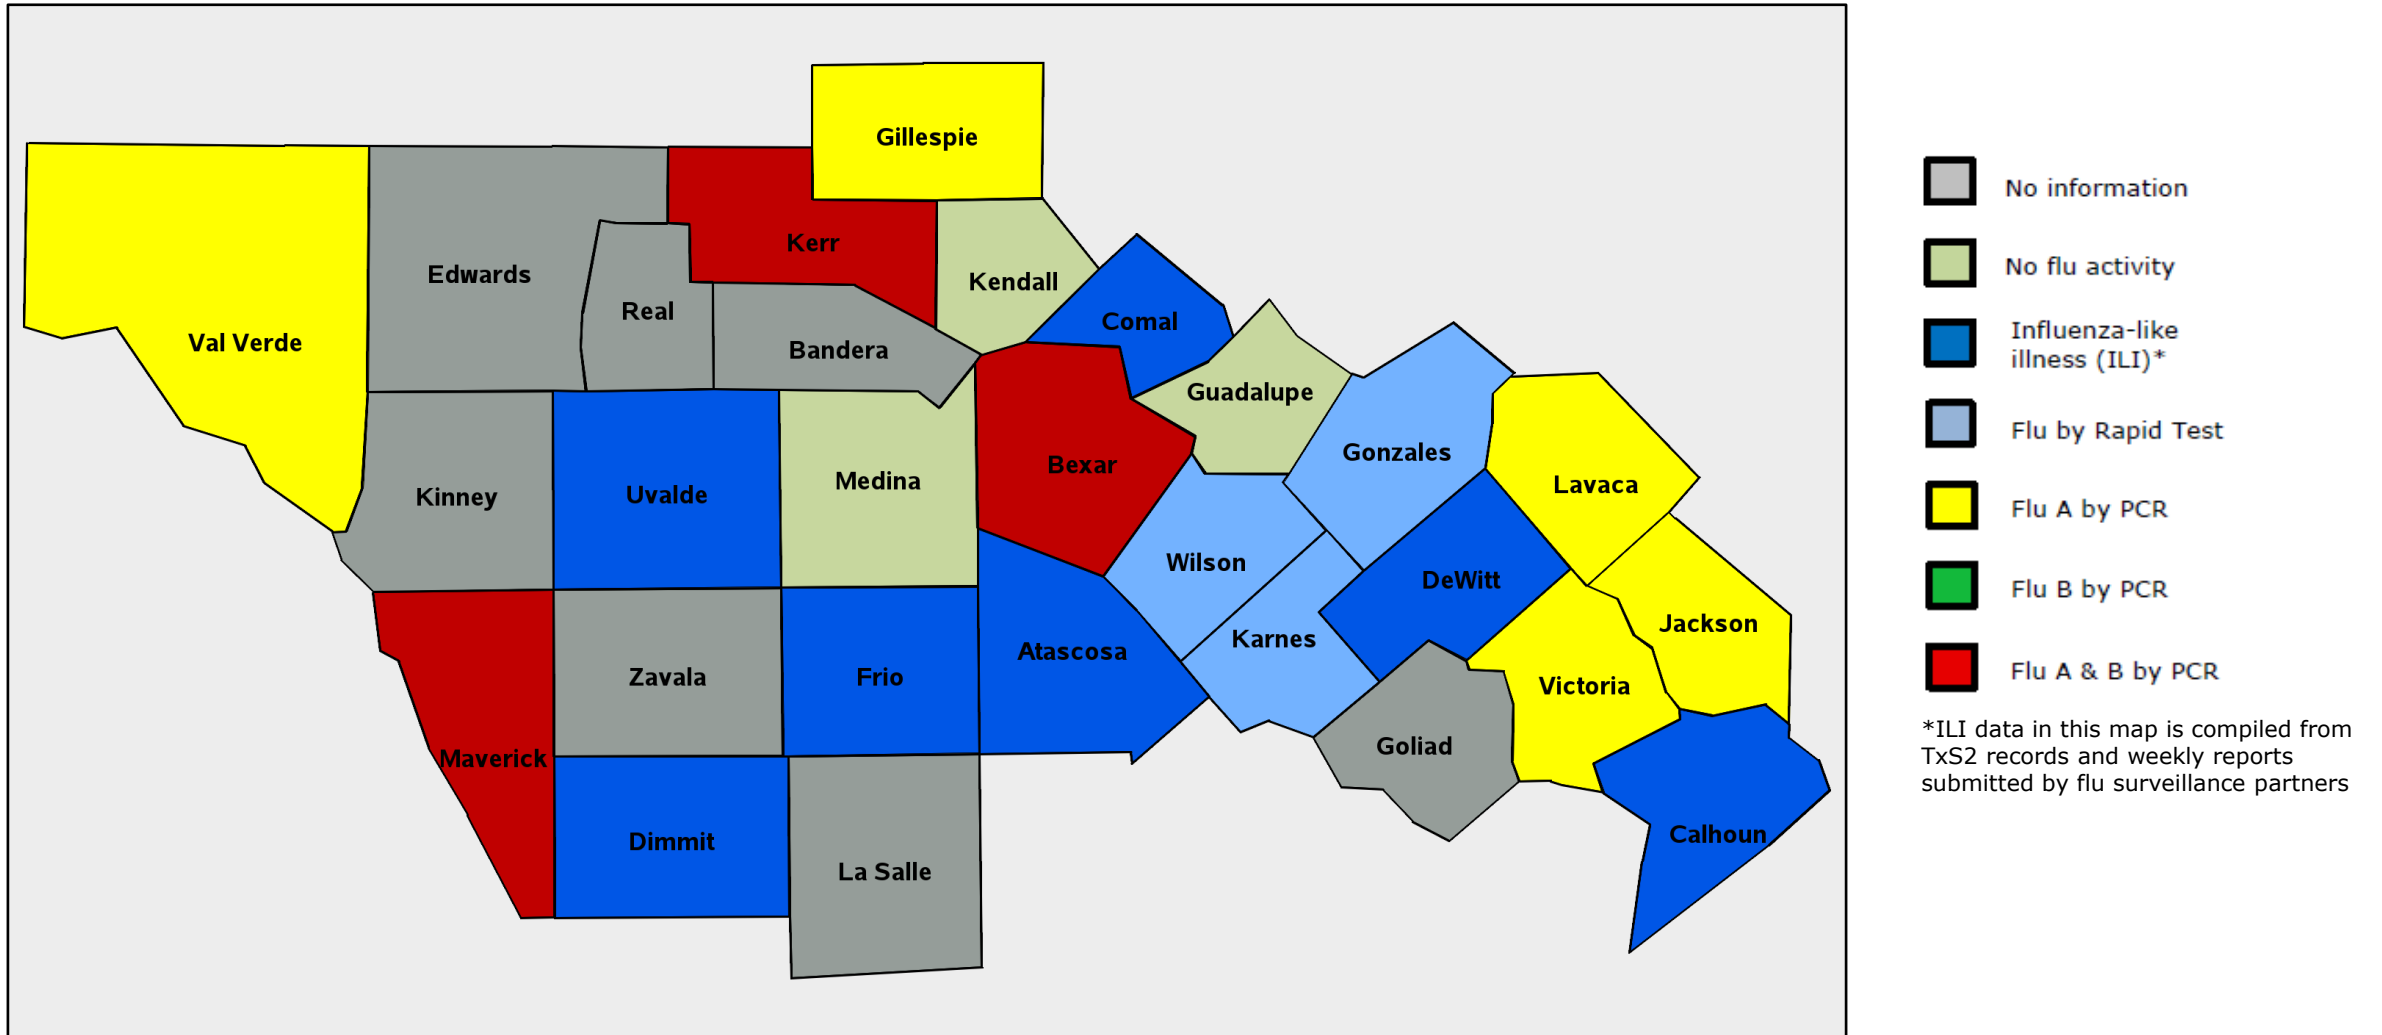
Gillespie
Kerr
Edwards
Val Verde
Real
Kendall
Comal
Bandera
Guadalupe
Gonzales
Kinney
Uvalde
Medina
Bexar
Lavaca
Wilson
DeWitt
Jackson
Karnes
Atascosa
Zavala
Frio
Victoria
Maverick
Goliad
Calhoun
Dimmit
La Salle

No information
No flu activity
Influenza-like illness (ILI)*
Flu by Rapid Test
Flu A by PCR
Flu B by PCR
Flu A & B by PCR
*ILI data in this map is compiled from TxS2 records and weekly reports submitted by flu surveillance partners